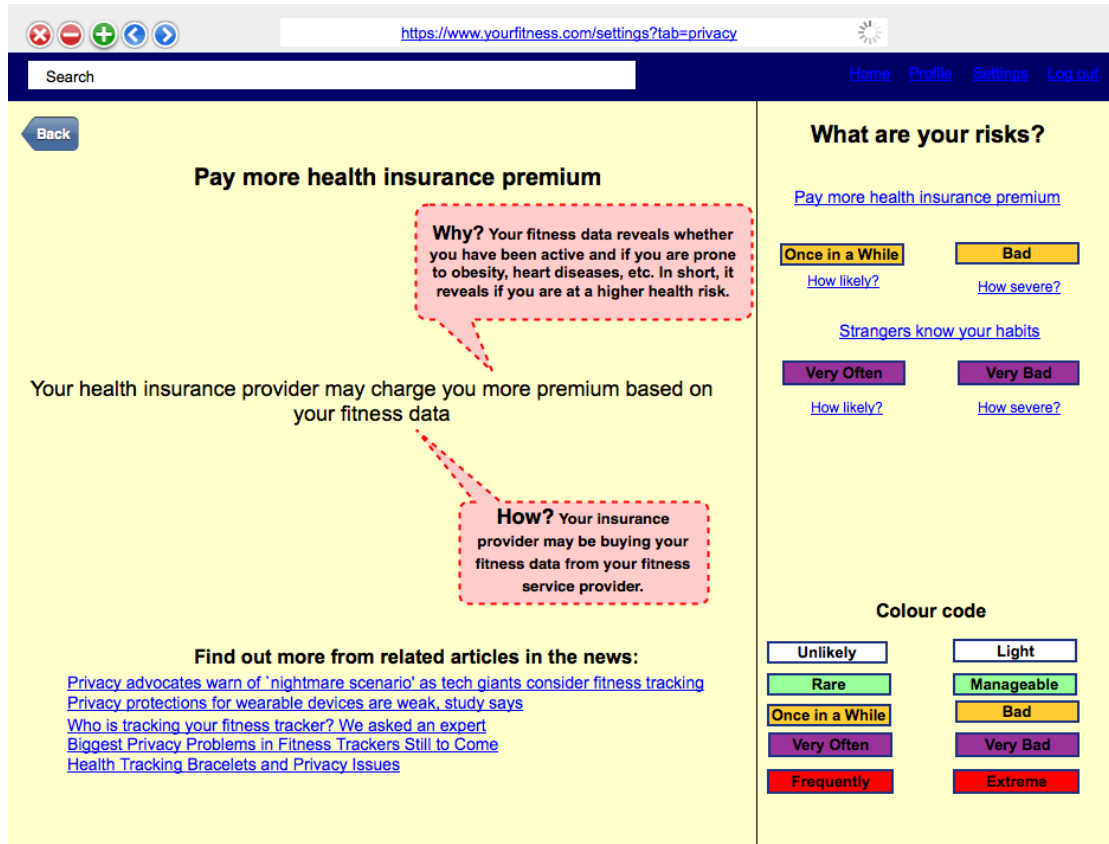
https://www.yourfitness.com/settings?tab=privacy

Search

Home Profile Settings Log out

Back

Pay more health insurance premium

Why? Your fitness data reveals whether you have been active and if you are prone to obesity, heart diseases, etc. In short, it reveals if you are at a higher health risk.

Your health insurance provider may charge you more premium based on your fitness data

How? Your insurance provider may be buying your fitness data from your fitness service provider.

Find out more from related articles in the news:

Privacy advocates warn of `nightmare scenario' as tech giants consider fitness tracking
Privacy protections for wearable devices are weak, study says
Who is tracking your fitness tracker? We asked an expert
Biggest Privacy Problems in Fitness Trackers Still to Come
Health Tracking Bracelets and Privacy Issues

What are your risks?

Pay more health insurance premium

Once in a While
How likely?
Bad
How severe?

Strangers know your habits

Very Often
How likely?
Very Bad
How severe?

Colour code

| Unlikely | Light |
|---|---|
| Rare | Manageable |
| Once in a While | Bad |
| Very Often | Very Bad |
| Frequently | Extreme |